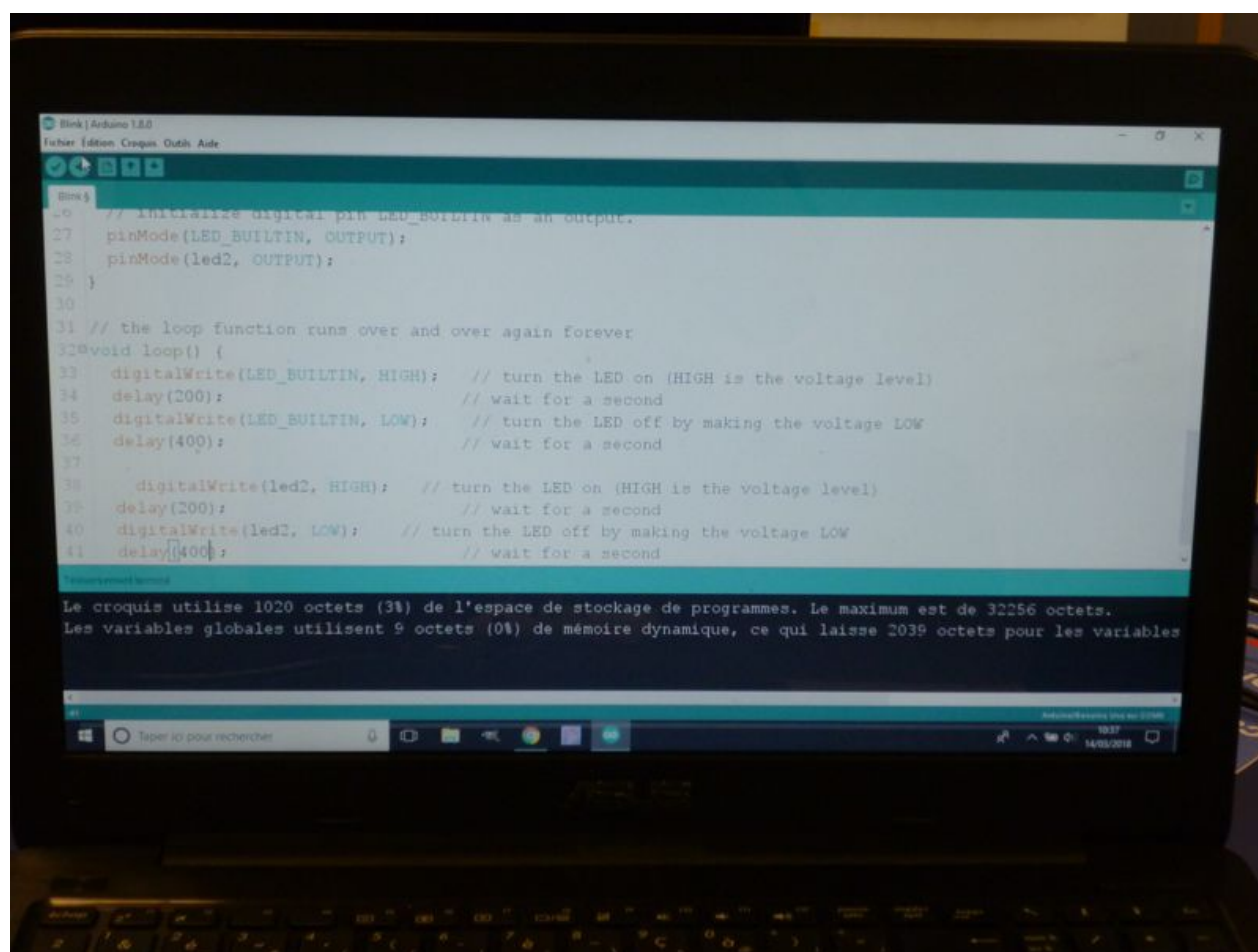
Blink | Arduino 1.8.0
Fichier Édition Croquis Outils Aide

Blink §

26 // initialize digital pin LED_BUILTIN as an output.
27 pinMode(LED_BUILTIN, OUTPUT);
28 pinMode(led2, OUTPUT);
29 }
30
31 // the loop function runs over and over again forever
32 void loop() {
33 digitalWrite(LED_BUILTIN, HIGH); // turn the LED on (HIGH is the voltage level)
34 delay(200); // wait for a second
35 digitalWrite(LED_BUILTIN, LOW); // turn the LED off by making the voltage LOW
36 delay(400); // wait for a second
37
38 digitalWrite(led2, HIGH); // turn the LED on (HIGH is the voltage level)
39 delay(200); // wait for a second
40 digitalWrite(led2, LOW); // turn the LED off by making the voltage LOW
41 delay(400); // wait for a second

Téléversement terminé

Le croquis utilise 1020 octets (3%) de l'espace de stockage de programmes. Le maximum est de 32256 octets.
Les variables globales utilisent 9 octets (0%) de mémoire dynamique, ce qui laisse 2039 octets pour les variables

41
Arduino/Genuino Uno sur COM6

Taper ici pour rechercher

10:37
14/03/2018

ASUS